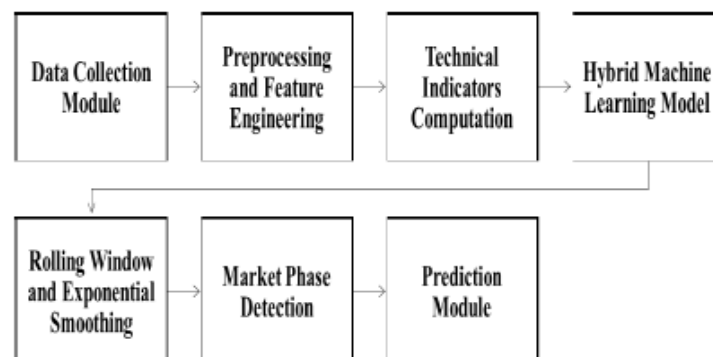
Data Collection Module

Preprocessing and Feature Engineering

Technical Indicators Computation

Hybrid Machine Learning Model

Rolling Window and Exponential Smoothing

Market Phase Detection

Prediction Module